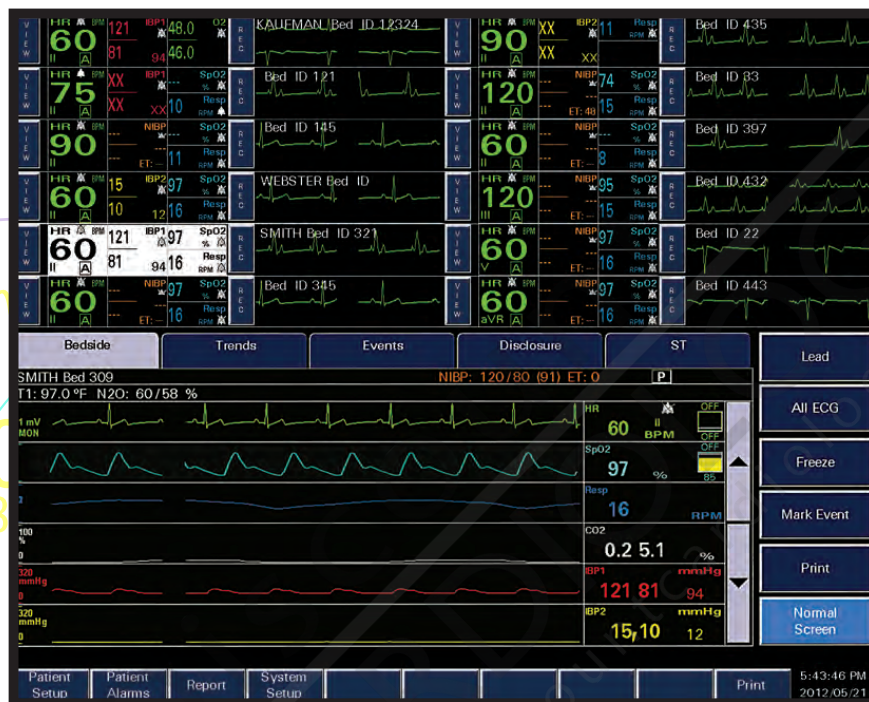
VIEW HR BPM 60 II A 121 81 IBP1 94 48.0 O2 46.0 REC KAUFMAN Bed ID 12324
VIEW HR BPM 90 II A XX XX IBP2 XX 11 Resp RPM REC Bed ID 435

VIEW HR BPM 75 II A XX XX IBP1 XX SpO2 % 10 Resp RPM REC Bed ID 121
VIEW HR BPM 120 II A NIBP ET: 48 74 SpO2 % 15 Resp RPM REC Bed ID 83

VIEW HR BPM 90 II A NIBP --- --- ET: -- SpO2 % 11 Resp RPM REC Bed ID 145
VIEW HR BPM 60 II A NIBP ET: -- SpO2 % 8 Resp RPM REC Bed ID 397

VIEW HR BPM 60 II A 15 10 IBP2 12 97 SpO2 % 16 Resp RPM REC WEBSTER Bed ID
VIEW HR BPM 120 III A NIBP ET: -- 95 SpO2 % 15 Resp RPM REC Bed ID 432

HR BPM 60 II A 121 81 IBP1 94 97 SpO2 % 16 Resp RPM REC SMITH Bed ID 321
VIEW HR BPM 60 V A NIBP ET: -- 97 SpO2 % 16 Resp RPM REC Bed ID 22

VIEW HR BPM 60 II A NIBP ET: -- 97 SpO2 % 16 Resp RPM REC Bed ID 345
VIEW HR BPM 60 aVR A NIBP ET: -- 97 SpO2 % 16 Resp RPM REC Bed ID 443

Bedside | Trends | Events | Disclosure | ST

SMITH Bed 309 NIBP: 120/80 (91) ET: 0 P
T1: 97.0 °F N2O: 60/58 %

1 mV MON
HR 60 II BPM OFF OFF
SpO2 97 % 85
Resp 16 RPM
100 % 0
CO2 0.2 5.1 %
320 mmHg 0
IBP1 mmHg 121 81 94
320 mmHg 0
IBP2 mmHg 15,10 12

Lead
All ECG
Freeze
Mark Event
Print
Normal Screen

Patient Setup | Patient Alarms | Report | System Setup | Print
5:43:46 PM 2012/05/21